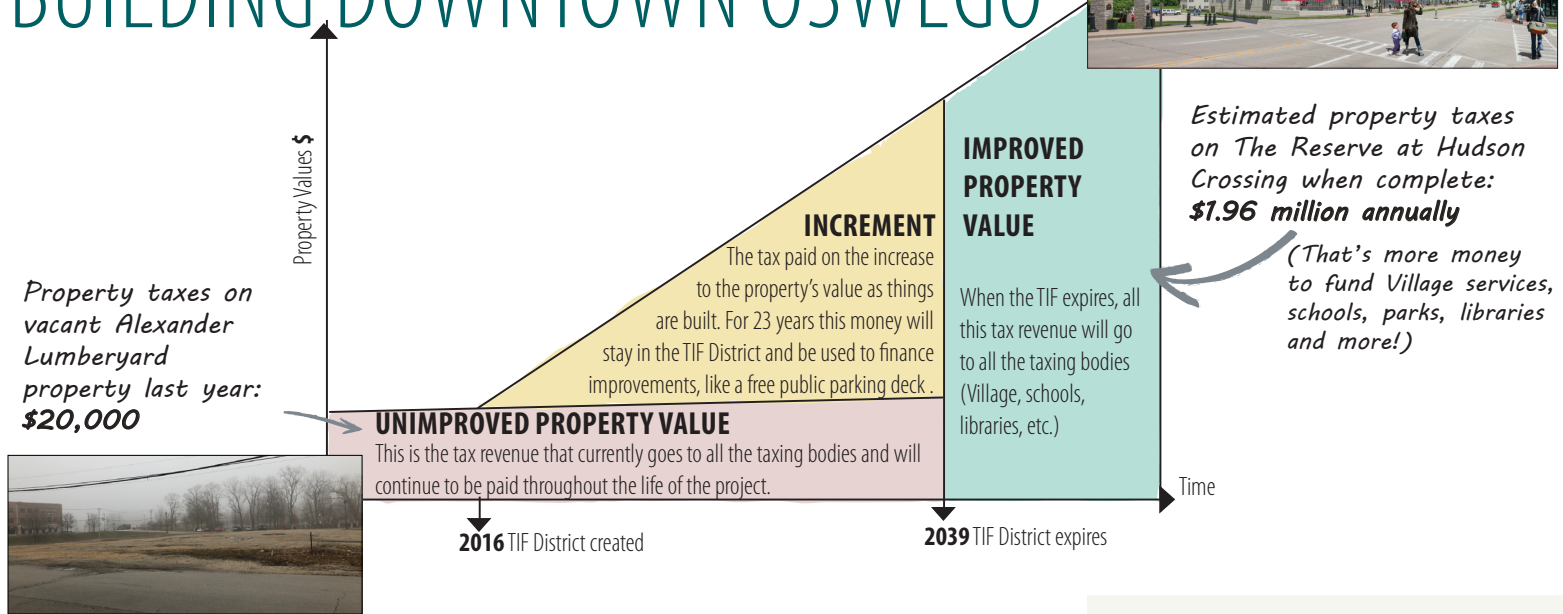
BUILDING DOWNTOWN OSWEGO

Property Values $

Property taxes on vacant Alexander Lumberyard property last year: $20,000

INCREMENT
The tax paid on the increase to the property's value as things are built. For 23 years this money will stay in the TIF District and be used to finance improvements, like a free public parking deck .

IMPROVED PROPERTY VALUE

When the TIF expires, all this tax revenue will go to all the taxing bodies (Village, schools, libraries, etc.)

Estimated property taxes on The Reserve at Hudson Crossing when complete: $1.96 million annually

(That's more money to fund Village services, schools, parks, libraries and more!)

UNIMPROVED PROPERTY VALUE
This is the tax revenue that currently goes to all the taxing bodies and will continue to be paid throughout the life of the project.

Time

2016 TIF District created

2039 TIF District expires